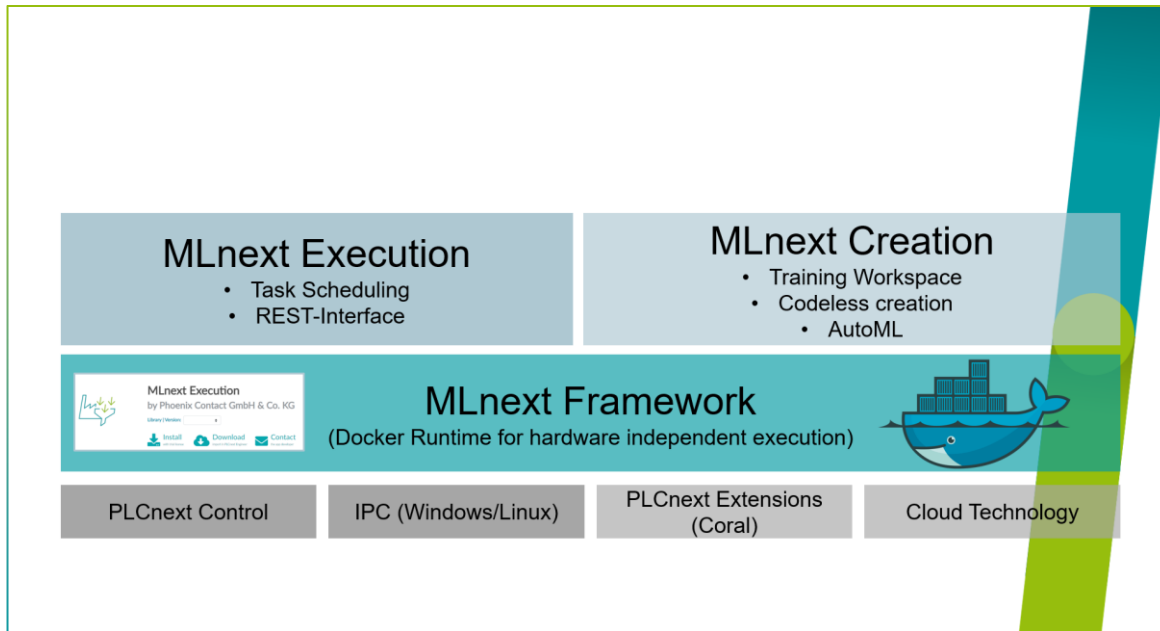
MLnext Execution
• Task Scheduling
• REST-Interface

MLnext Creation
• Training Workspace
• Codeless creation
• AutoML

MLnext Execution
by Phoenix Contact GmbH & Co. KG
Library | Version
Install
Download
Contact

MLnext Framework
(Docker Runtime for hardware independent execution)

PLCnext Control

IPC (Windows/Linux)

PLCnext Extensions (Coral)

Cloud Technology